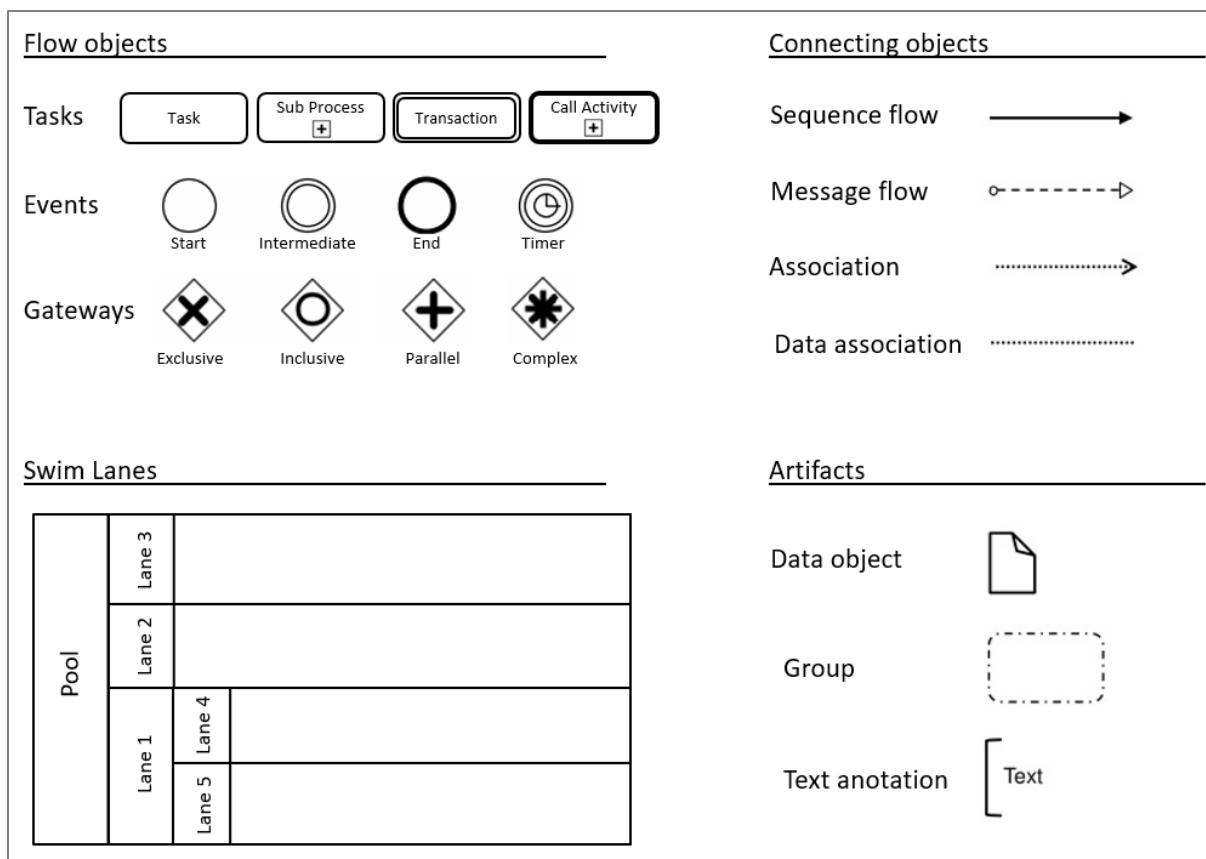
Flow objects

Tasks Task Sub Process Transaction Call Activity

Events Start Intermediate End Timer

Gateways Exclusive Inclusive Parallel Complex

Connecting objects

Sequence flow

Message flow

Association

Data association

Swim Lanes

Pool Lane 3 Lane 2 Lane 1 Lane 4 Lane 5

Artifacts

Data object

Group

Text anotation Text